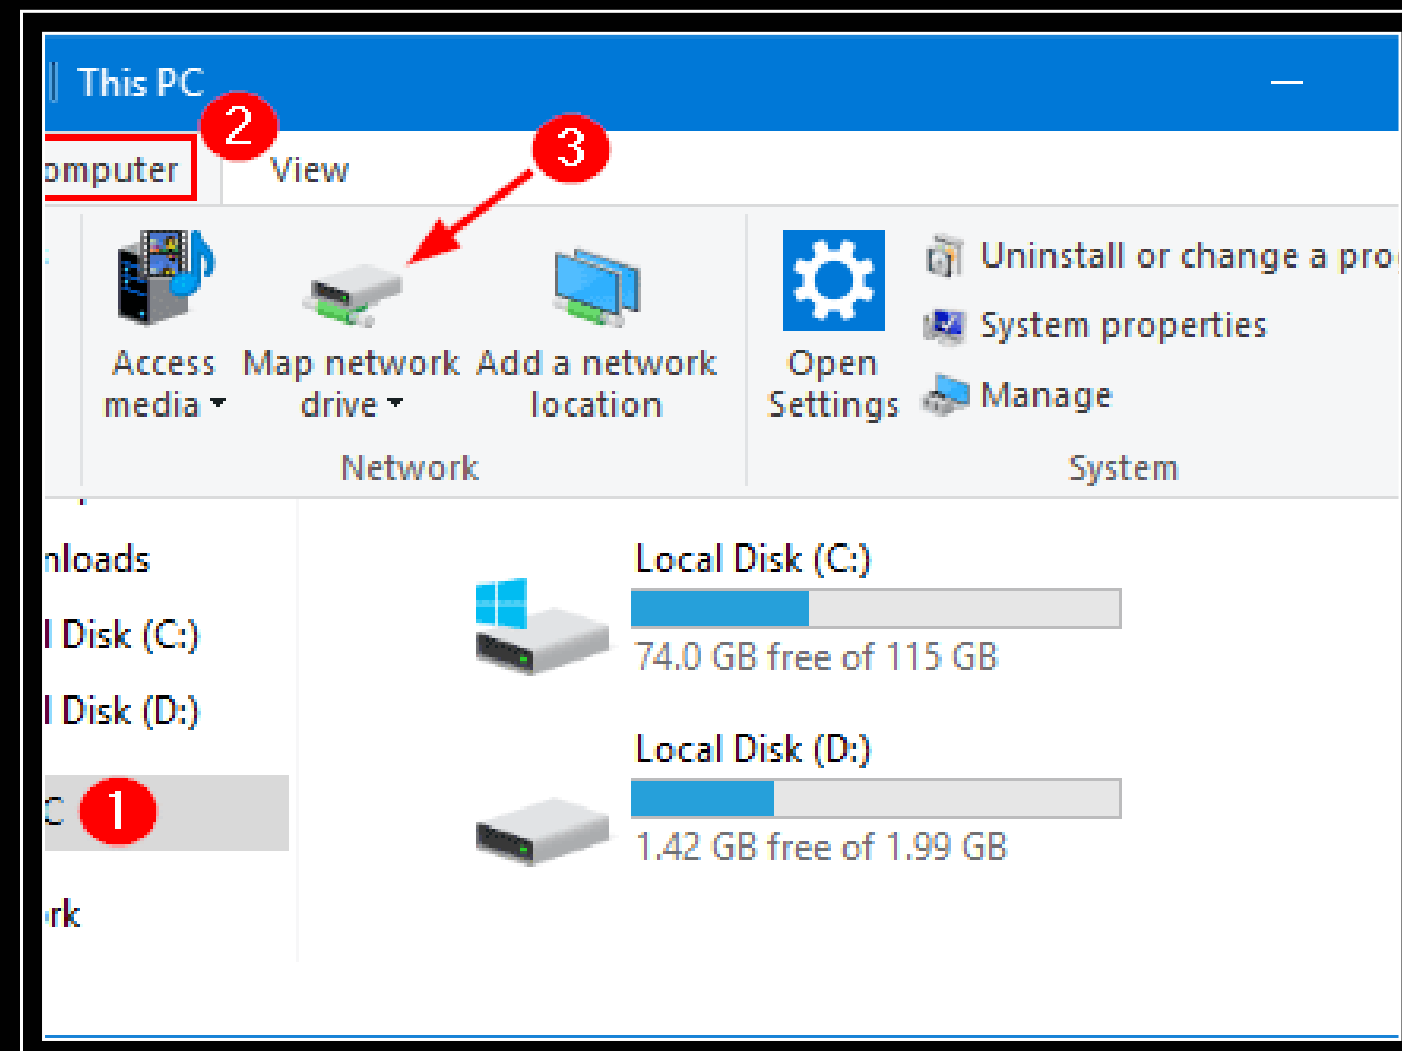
This PC

omputer 2 View

3

Access media

Map network drive

Add a network location

Network

Open Settings

Uninstall or change a pro

System properties

Manage

System

nloads

l Disk (C:)

l Disk (D:)

C 1

rk

Local Disk (C:)

74.0 GB free of 115 GB

Local Disk (D:)

1.42 GB free of 1.99 GB